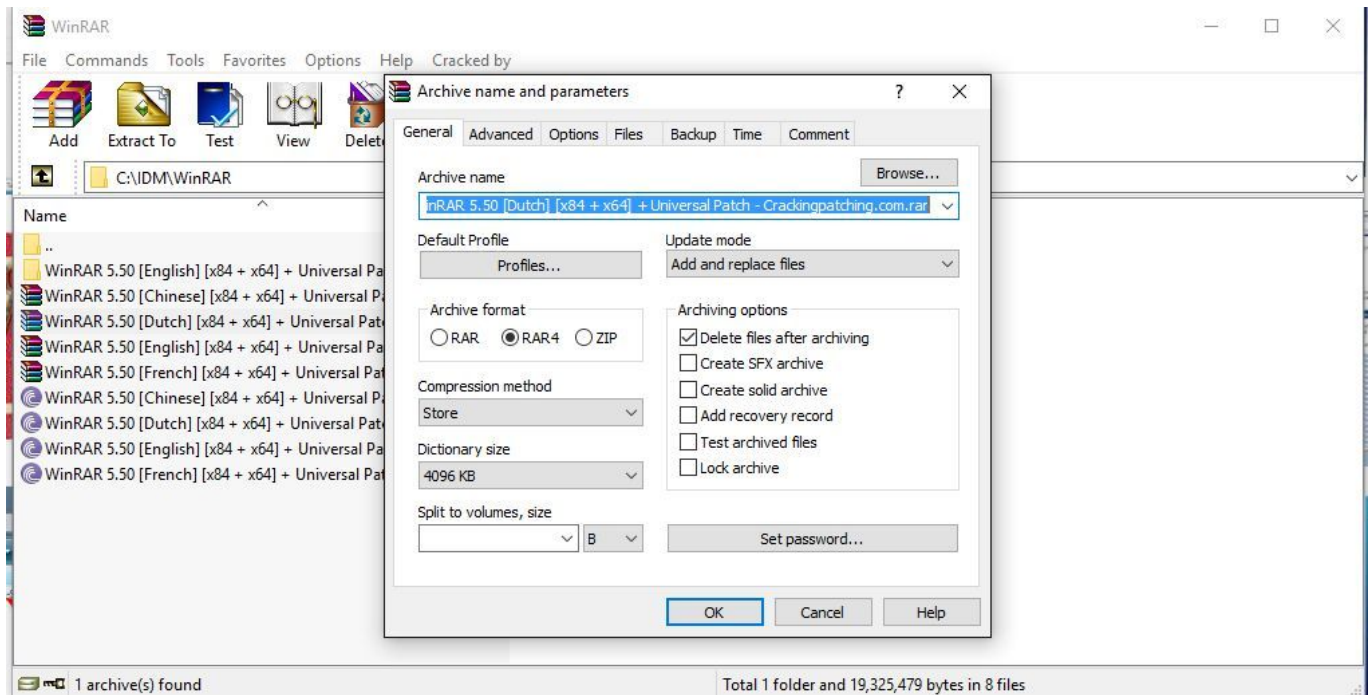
WinRAR

File Commands Tools Favorites Options Help Cracked by

Add Extract To Test View Delet

C:\IDM\WinRAR

Name

..

WinRAR 5.50 [English] [x84 + x64] + Universal Pa

WinRAR 5.50 [Chinese] [x84 + x64] + Universal P

WinRAR 5.50 [Dutch] [x84 + x64] + Universal Pat

WinRAR 5.50 [English] [x84 + x64] + Universal Pa

WinRAR 5.50 [French] [x84 + x64] + Universal Pat

WinRAR 5.50 [Chinese] [x84 + x64] + Universal P

WinRAR 5.50 [Dutch] [x84 + x64] + Universal Pat

WinRAR 5.50 [English] [x84 + x64] + Universal Pa

WinRAR 5.50 [French] [x84 + x64] + Universal Pat

Archive name and parameters ? X

General Advanced Options Files Backup Time Comment

Archive name

Browse...

inRAR 5.50 [Dutch] [x84 + x64] + Universal Patch - Crackingpatching.com.rar

Default Profile

Profiles...

Update mode

Add and replace files

Archive format

RAR RAR4 ZIP

Archiving options

Delete files after archiving

Create SFX archive

Create solid archive

Add recovery record

Test archived files

Lock archive

Compression method

Store

Dictionary size

4096 KB

Split to volumes, size

B

Set password...

OK Cancel Help

1 archive(s) found

Total 1 folder and 19,325,479 bytes in 8 files